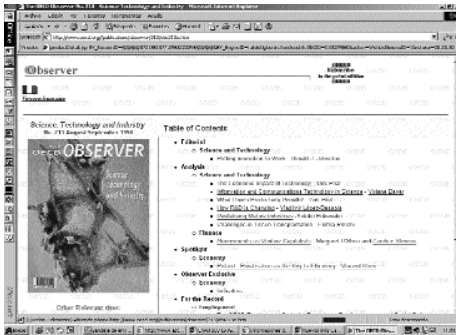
The OECD Observer No. 213 - Science, Technology and Industry - Microsoft Internet Explorer

Observer

Science, Technology and Industry
No. 213 August/September 1998

OECD OBSERVER

Table of Contents

Editorial
Science and Technology
Putting Innovation to Work - Donald J. Johnston

Analysis
Science and Technology
The Economic Impact of Technology
Information and Communications Technology in Science - Viviane Reding
What Does Productivity Really? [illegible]
Stay Public Changing - Vladimir López-Bassols
Challenges in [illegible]
Finance
Government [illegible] Globalisation - Margaret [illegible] and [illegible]

Spotlight
Economy
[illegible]

Observer Exclusive
Economy
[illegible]

For the Record

Other Relevant sites: